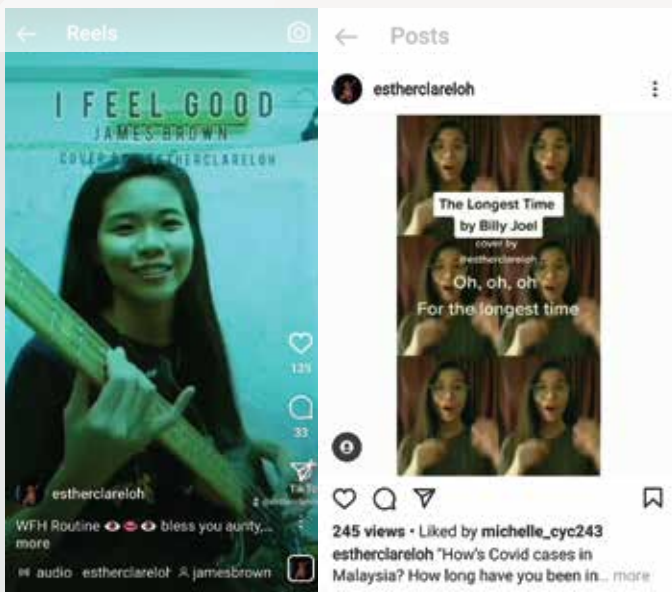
Reels

I FEEL GOOD
JAMES BROWN
COVER BY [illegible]ESTHERCLARELOH

125

33

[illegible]

estherclareloh

WFH Routine 👁 👄 👁 bless you aunty,... more

audio estherclarelo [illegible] jamesbrown

Posts

estherclareloh

The Longest Time by Billy Joel
cover by @estherclareloh
Oh, oh, oh
For the longest time

245 views • Liked by michelle_cyc243
estherclareloh "How's Covid cases in Malaysia? How long have you been in... more